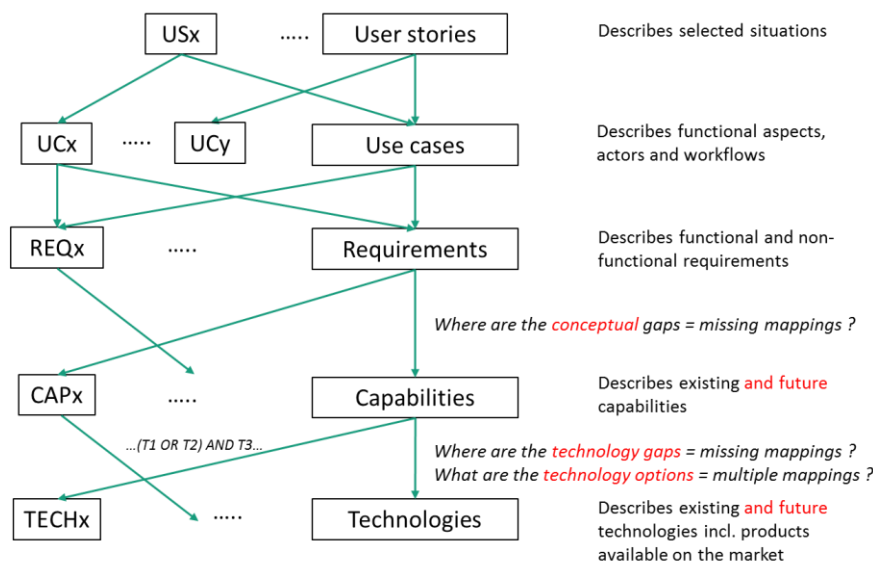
USx ..... User stories

Describes selected situations

UCx ..... UCy Use cases

Describes functional aspects, actors and workflows

REQx ..... Requirements

Describes functional and non-functional requirements

Where are the conceptual gaps = missing mappings ?

CAPx ..... Capabilities

Describes existing and future capabilities

...(T1 OR T2) AND T3...

Where are the technology gaps = missing mappings ?
What are the technology options = multiple mappings ?

TECHx ..... Technologies

Describes existing and future technologies incl. products available on the market